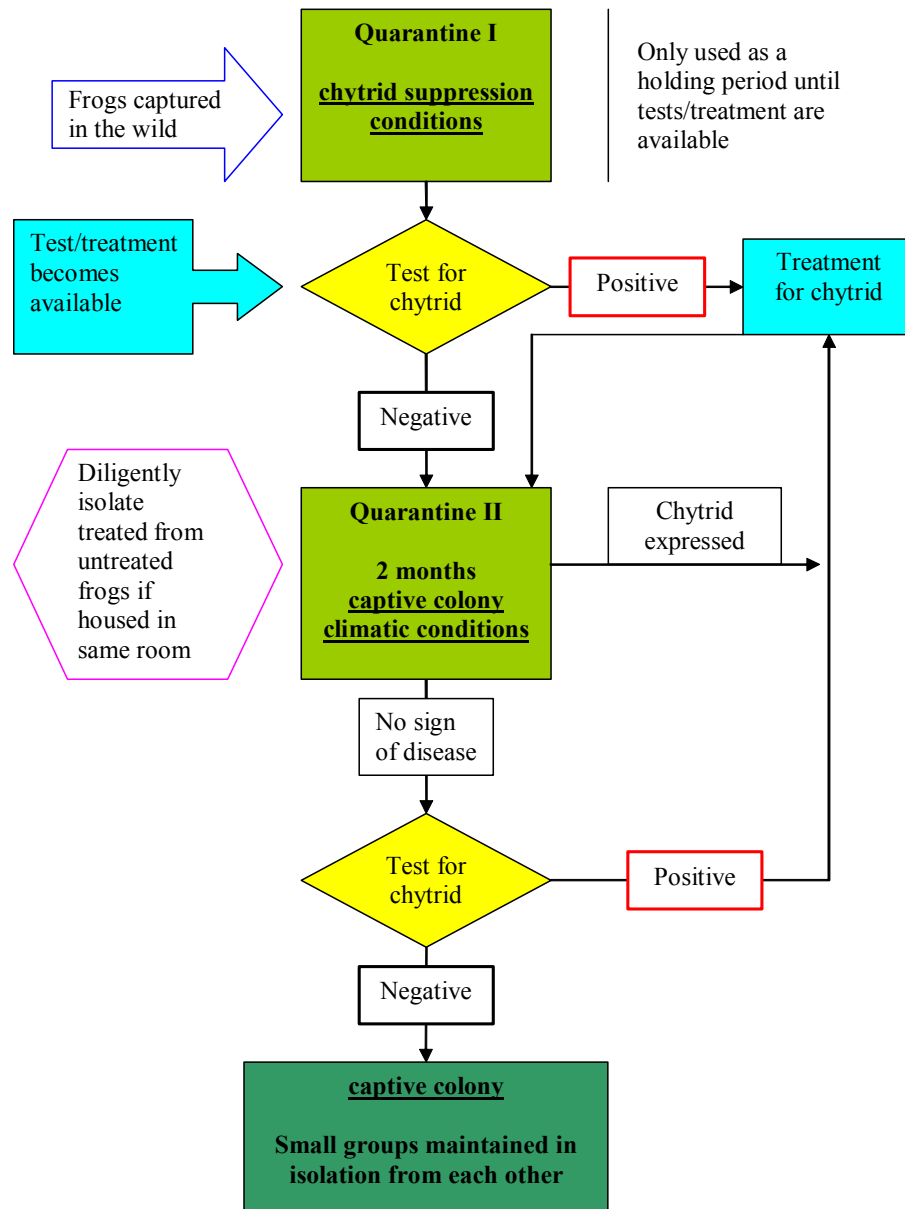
Frogs captured in the wild

Quarantine I

chytrid suppression conditions

Only used as a holding period until tests/treatment are available

Test/treatment becomes available

Test for chytrid

Positive

Treatment for chytrid

Negative

Diligently isolate treated from untreated frogs if housed in same room

Quarantine II

2 months captive colony climatic conditions

Chytrid expressed

No sign of disease

Test for chytrid

Positive

Negative

captive colony

Small groups maintained in isolation from each other